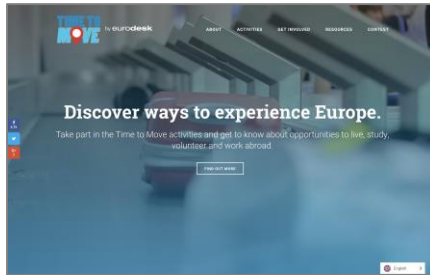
TIME TO MOVE by eurodesk

ABOUT ACTIVITIES GET INVOLVED RESOURCES CONTACT

Discover ways to experience Europe.

Take part in the Time to Move activities and get to know about opportunities to live, study, volunteer and work abroad.

FIND OUT MORE

English